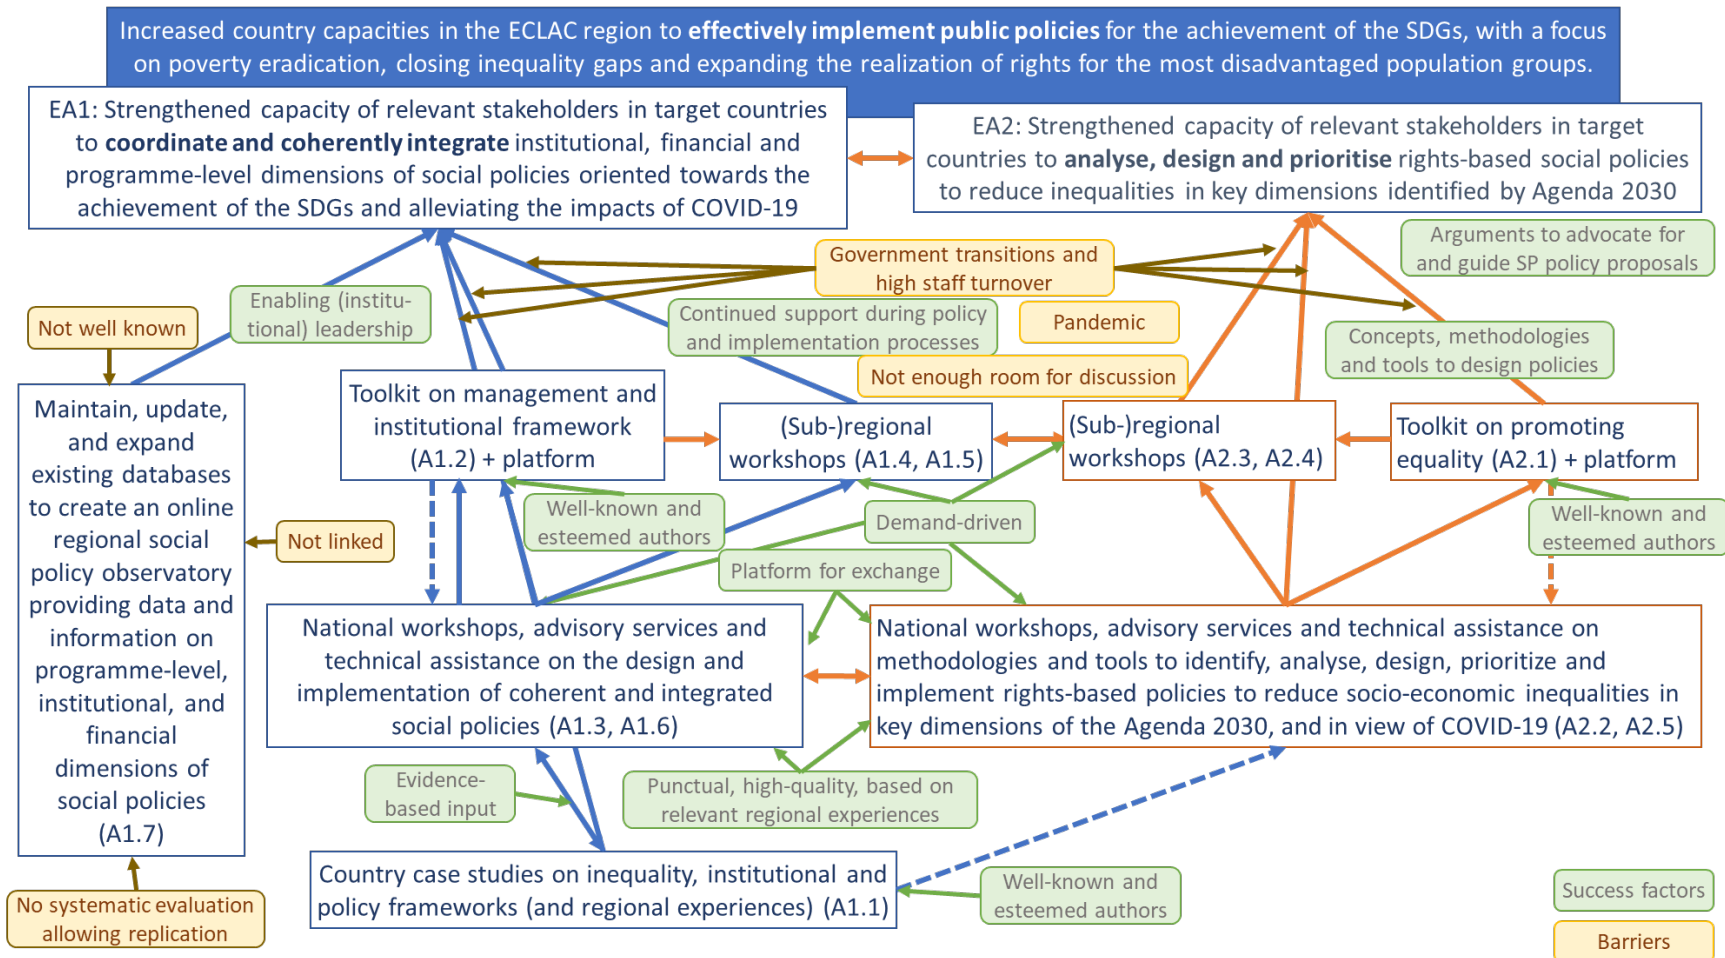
Increased country capacities in the ECLAC region to **effectively implement public policies** for the achievement of the SDGs, with a focus on poverty eradication, closing inequality gaps and expanding the realization of rights for the most disadvantaged population groups.

EA1: Strengthened capacity of relevant stakeholders in target countries to **coordinate and coherently integrate** institutional, financial and programme-level dimensions of social policies oriented towards the achievement of the SDGs and alleviating the impacts of COVID-19

EA2: Strengthened capacity of relevant stakeholders in target countries to **analyse, design and prioritise** rights-based social policies to reduce inequalities in key dimensions identified by Agenda 2030

Government transitions and high staff turnover

Arguments to advocate for and guide SP policy proposals

Not well known

Enabling (institutional) leadership

Continued support during policy and implementation processes

Pandemic

Concepts, methodologies and tools to design policies

Not enough room for discussion

Maintain, update, and expand existing databases to create an online regional social policy observatory providing data and information on programme-level, institutional, and financial dimensions of social policies (A1.7)

Toolkit on management and institutional framework (A1.2) + platform

(Sub-)regional workshops (A1.4, A1.5)

(Sub-)regional workshops (A2.3, A2.4)

Toolkit on promoting equality (A2.1) + platform

Well-known and esteemed authors

Demand-driven

Well-known and esteemed authors

Not linked

Platform for exchange

National workshops, advisory services and technical assistance on the design and implementation of coherent and integrated social policies (A1.3, A1.6)

National workshops, advisory services and technical assistance on methodologies and tools to identify, analyse, design, prioritize and implement rights-based policies to reduce socio-economic inequalities in key dimensions of the Agenda 2030, and in view of COVID-19 (A2.2, A2.5)

Evidence-based input

Punctual, high-quality, based on relevant regional experiences

Country case studies on inequality, institutional and policy frameworks (and regional experiences) (A1.1)

Well-known and esteemed authors

No systematic evaluation allowing replication

Success factors

Barriers